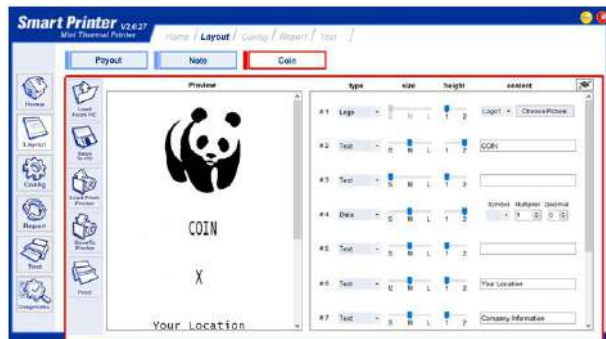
Smart Printer V2.0.27
Mini Thermal Printer

Home / Layout / Config / Report / Test /

Payout
Note
Coin

Home
Layout
Config
Report
Test
Diagnostic

Load from PC
Save to PC
Load From Printer
Save To Printer
Print

Preview

COIN

X

Your Location

type
size
height
content

#1 Logo S N L 1 2 Logo1 Choose Picture
#2 Text S N L 1 2 COIN
#3 Text S N L 1 2
#4 Data S N L 1 2 Symbol Multiplier Decimal 1 0
#5 Text S N L 1 2
#6 Text S N L 1 2 Your Location
#7 Text S N L 1 2 Company Information